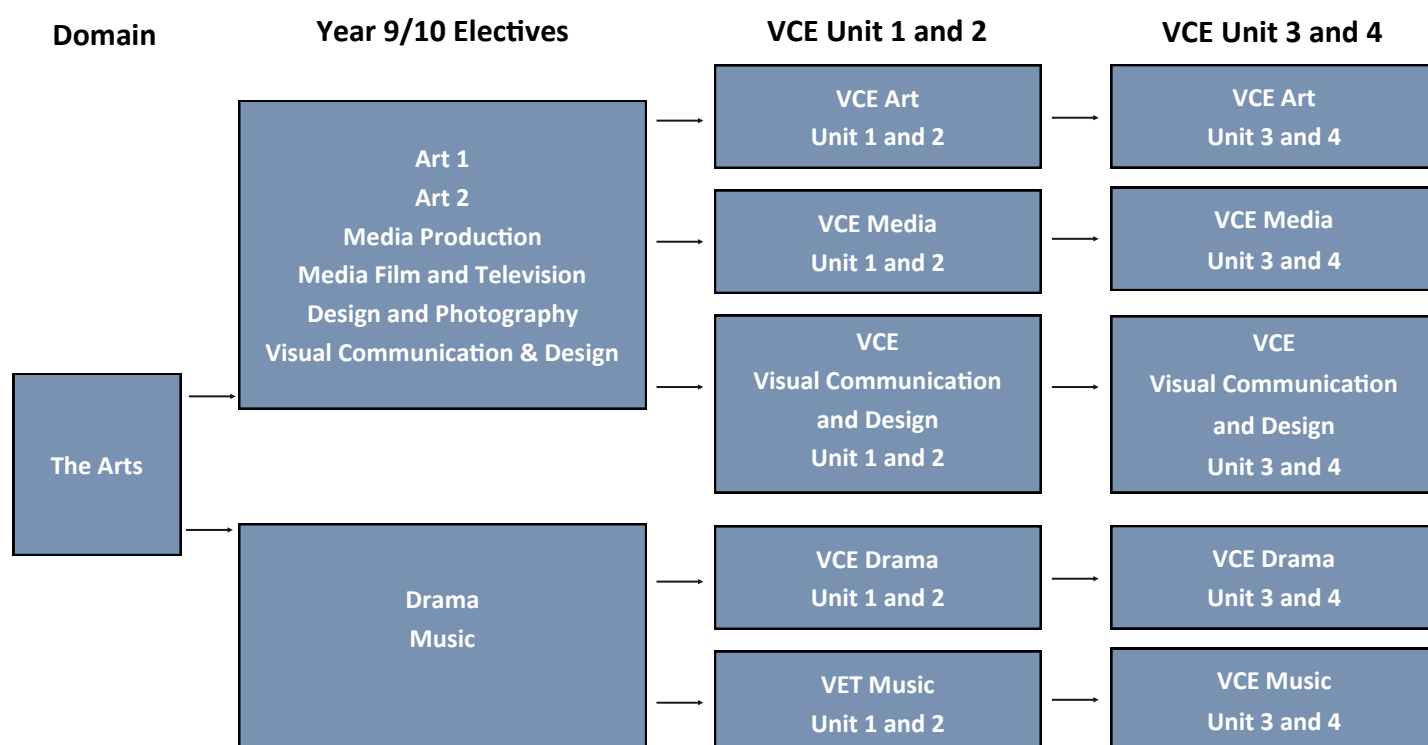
Domain

Year 9/10 Electives

VCE Unit 1 and 2

VCE Unit 3 and 4

The Arts

Art 1
Art 2
Media Production
Media Film and Television
Design and Photography
Visual Communication & Design

VCE Art
Unit 1 and 2

VCE Art
Unit 3 and 4

VCE Media
Unit 1 and 2

VCE Media
Unit 3 and 4

VCE
Visual Communication
and Design
Unit 1 and 2

VCE
Visual Communication
and Design
Unit 3 and 4

Drama
Music

VCE Drama
Unit 1 and 2

VCE Drama
Unit 3 and 4

VET Music
Unit 1 and 2

VCE Music
Unit 3 and 4